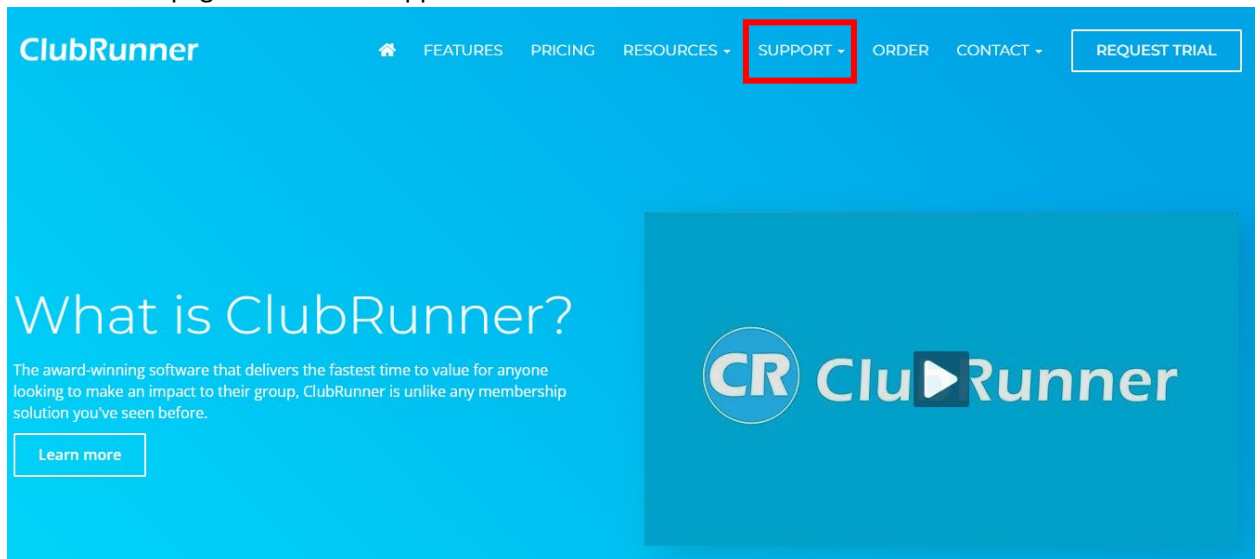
ClubRunner

FEATURES PRICING RESOURCES SUPPORT ORDER CONTACT REQUEST TRIAL

What is ClubRunner?

The award-winning software that delivers the fastest time to value for anyone looking to make an impact to their group, ClubRunner is unlike any membership solution you've seen before.

Learn more

CR ClubRunner